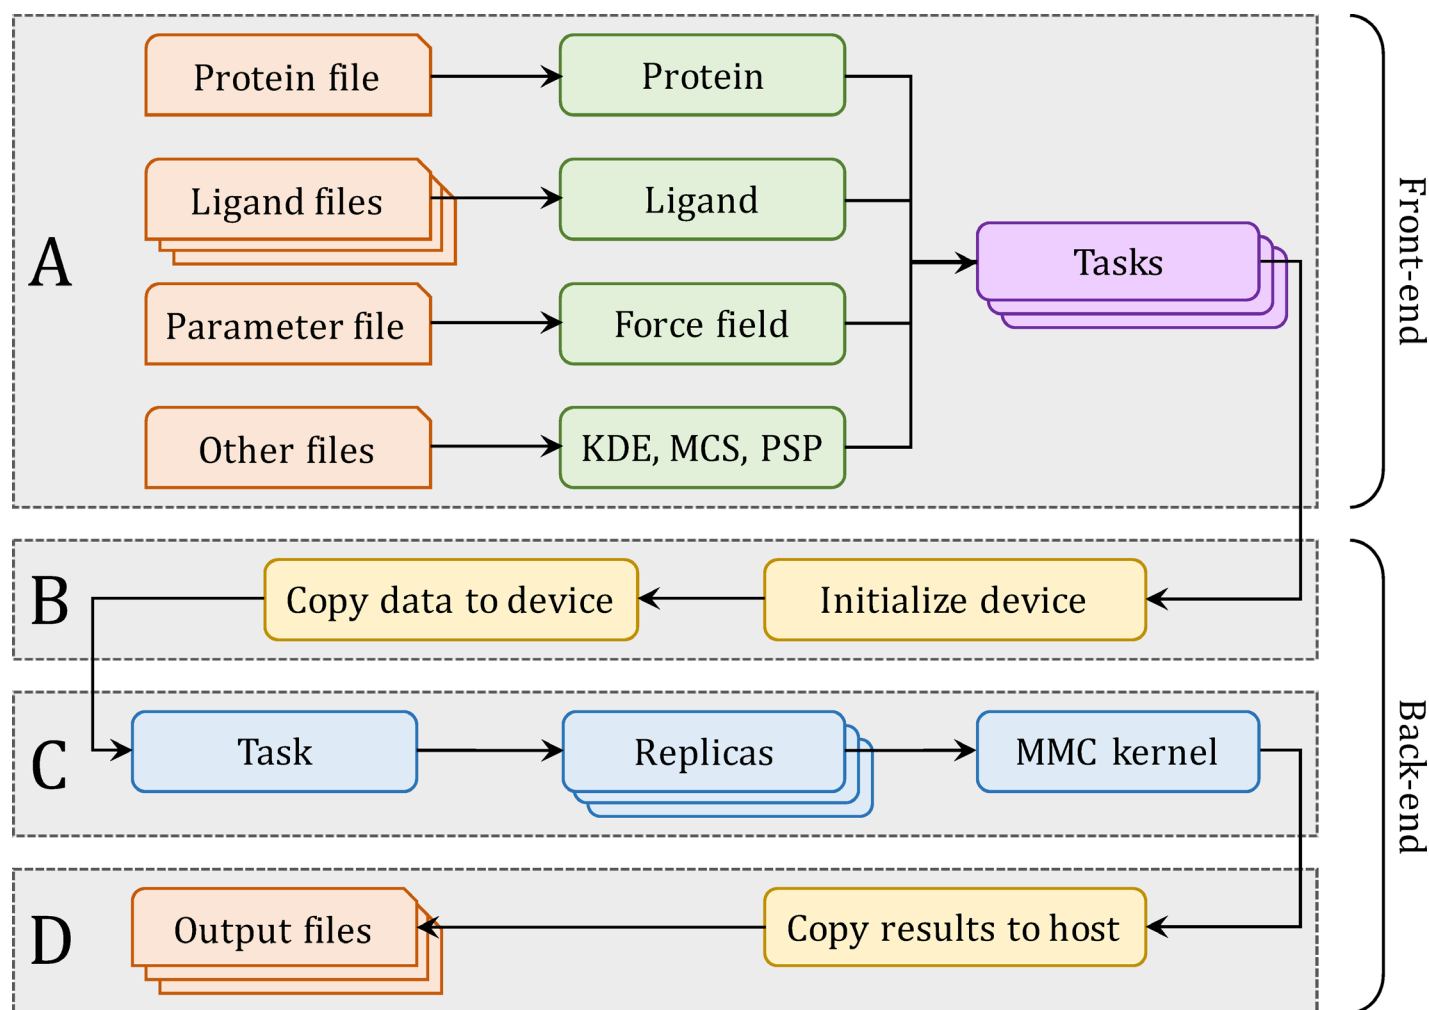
A

Protein file

Protein

Ligand files

Ligand

Parameter file

Force field

Other files

KDE, MCS, PSP

Tasks

Front-end

B

Copy data to device

Initialize device

C

Task

Replicas

MMC kernel

D

Output files

Copy results to host

Back-end